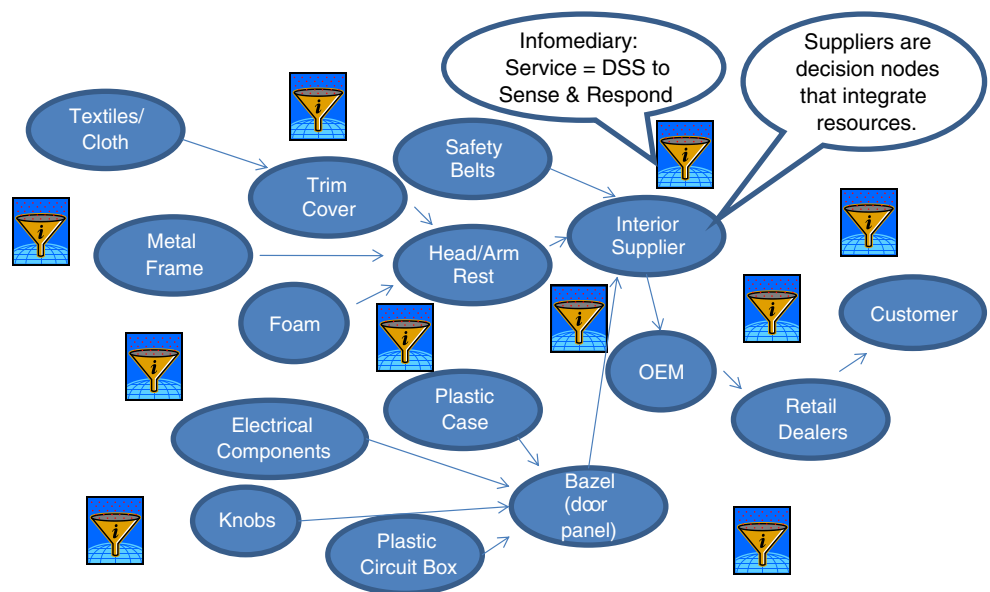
Infomediary: Service = DSS to Sense & Respond

Suppliers are decision nodes that integrate resources.

Textiles/ Cloth

Trim Cover

Safety Belts

Interior Supplier

Metal Frame

Head/Arm Rest

Foam

Customer

OEM

Plastic Case

Electrical Components

Retail Dealers

Bazel (door panel)

Knobs

Plastic Circuit Box